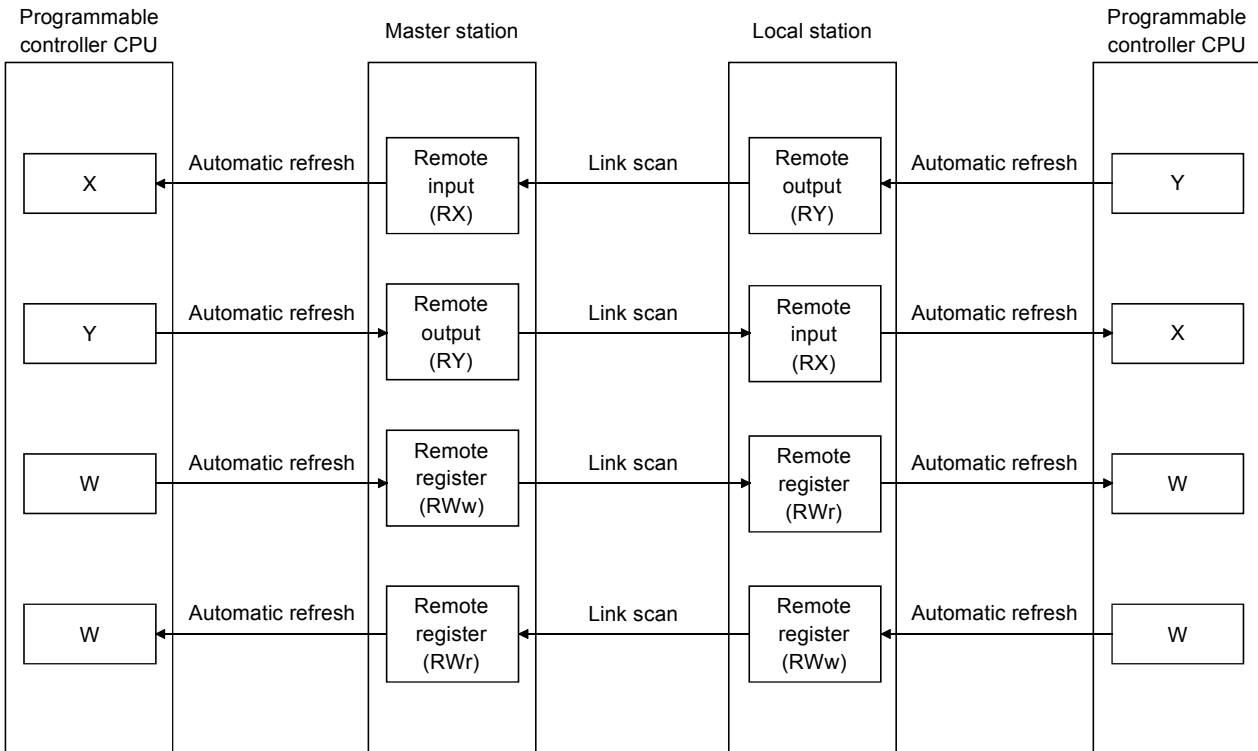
Programmable controller CPU

Master station

Local station

Programmable controller CPU

X

Automatic refresh

Remote input (RX)

Link scan

Remote output (RY)

Automatic refresh

Y

Y

Automatic refresh

Remote output (RY)

Link scan

Remote input (RX)

Automatic refresh

X

W

Automatic refresh

Remote register (RWw)

Link scan

Remote register (RWr)

Automatic refresh

W

W

Automatic refresh

Remote register (RWr)

Link scan

Remote register (RWw)

Automatic refresh

W